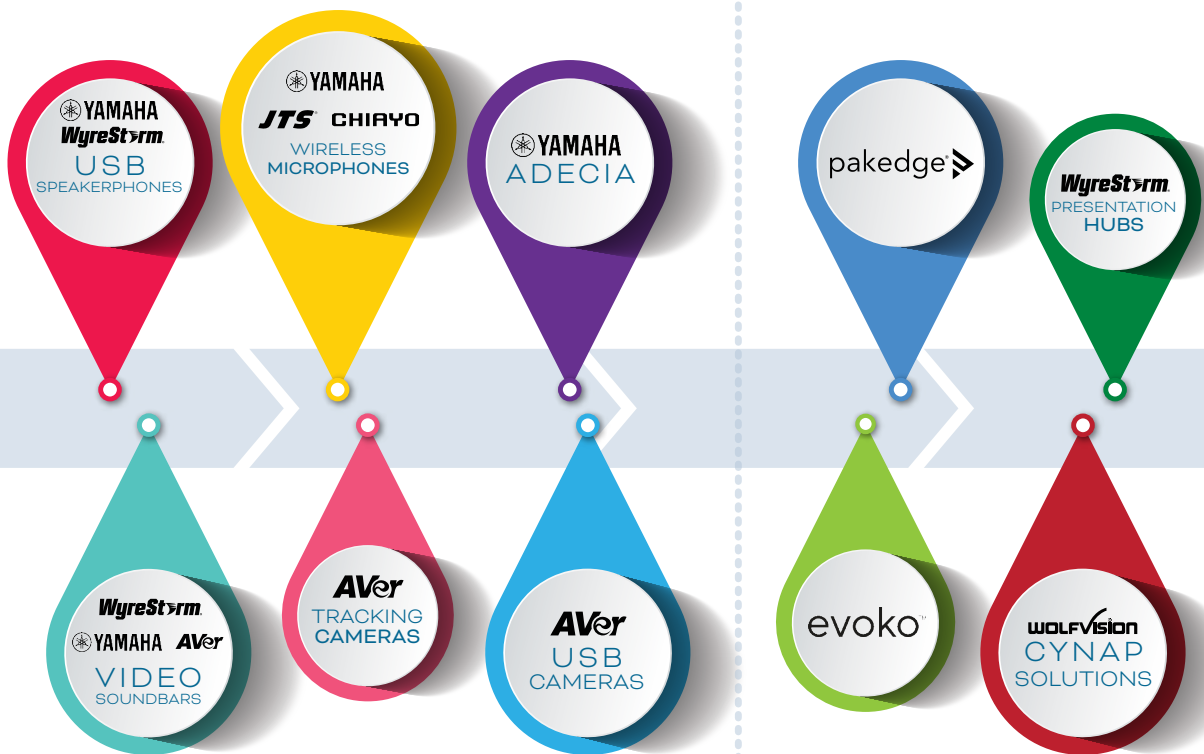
YAMAHA
WyreStorm
USB
SPEAKERPHONES

YAMAHA
JTS CHIAYO
WIRELESS
MICROPHONES

YAMAHA
ADECIA

pakedge

WyreStorm
PRESENTATION
HUBS

WyreStorm
YAMAHA AVer
VIDEO
SOUNDBARS

AVer
TRACKING
CAMERAS

AVer
USB
CAMERAS

evoko™

WOLFVISION
CYNAP
SOLUTIONS